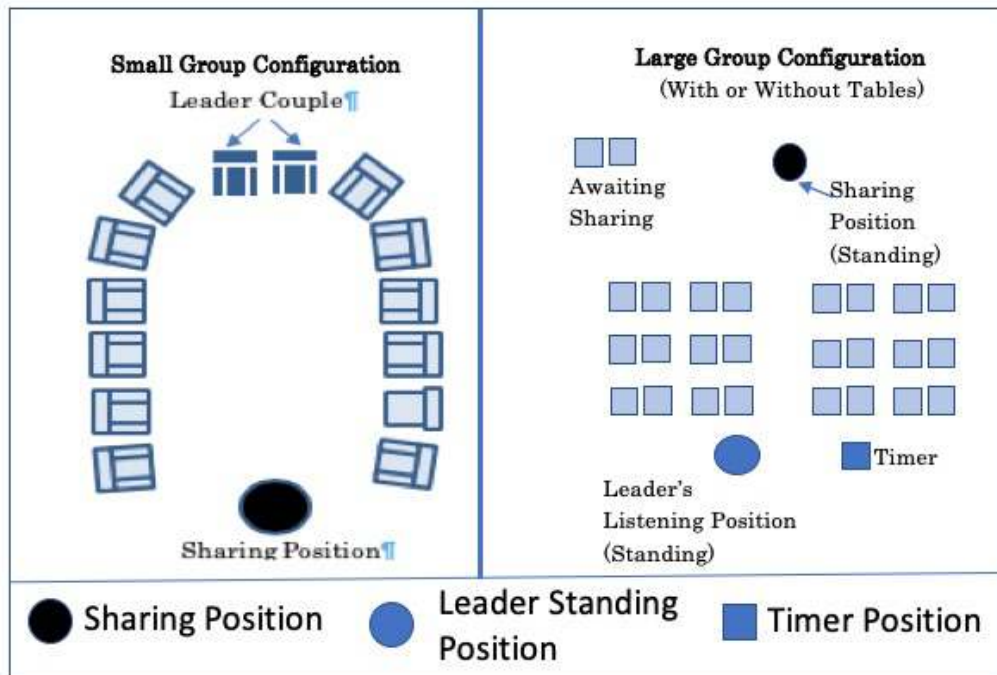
Small Group Configuration

Leader Couple¶

Sharing Position¶

Large Group Configuration
(With or Without Tables)

Awaiting Sharing

Sharing Position (Standing)

Leader's Listening Position (Standing)

Timer

Sharing Position

Leader Standing Position

Timer Position